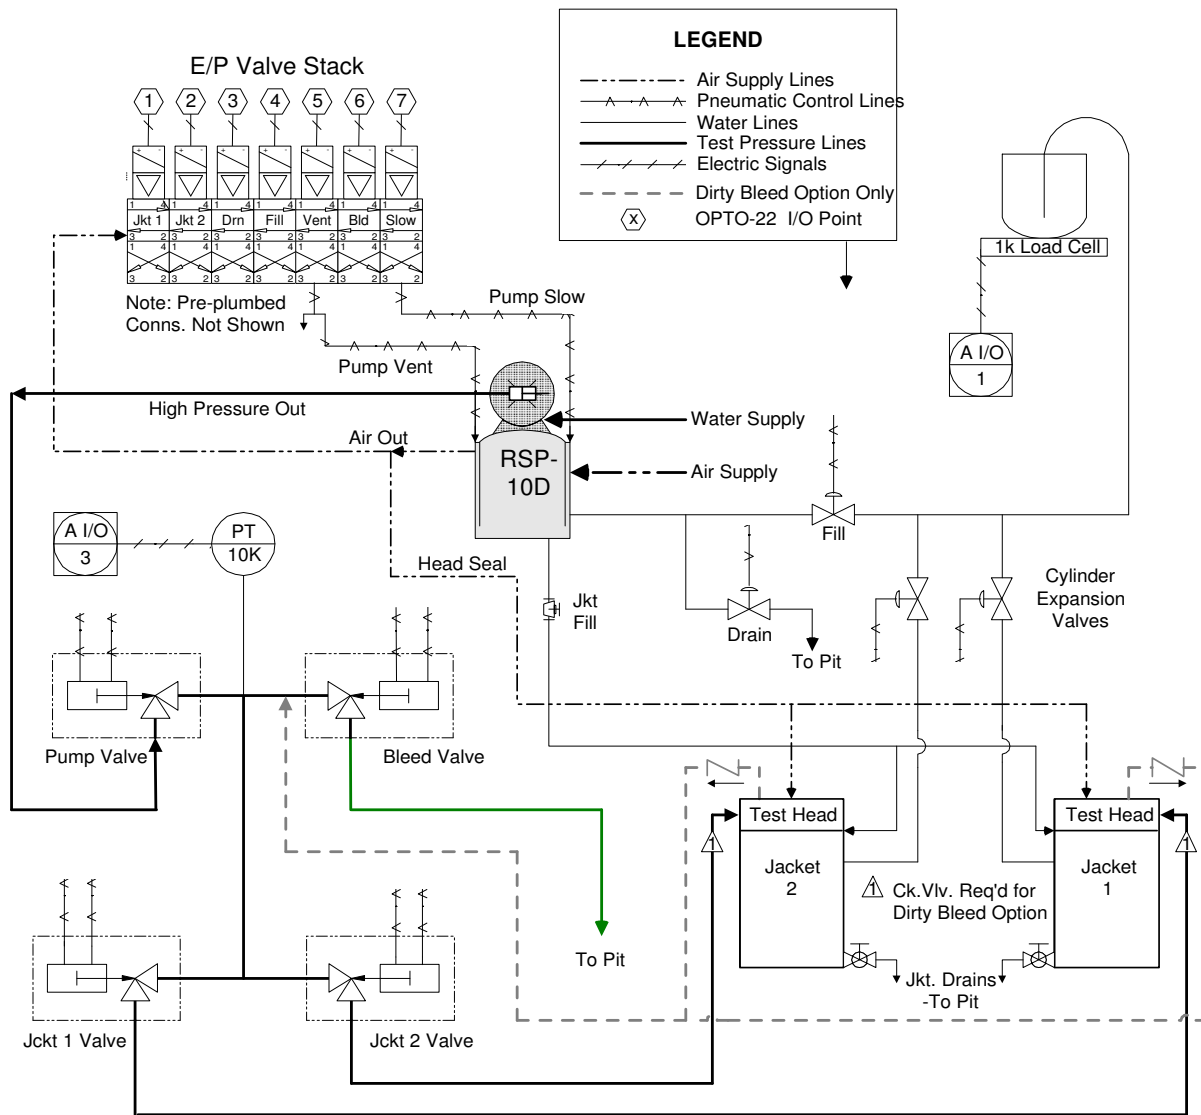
E/P Valve Stack

1 2 3 4 5 6 7

Jkt 1 | Jkt 2 | Drn | Fill | Vent | Bld | Slow

Note: Pre-plumbed Conns. Not Shown

LEGEND
Air Supply Lines
Pneumatic Control Lines
Water Lines
Test Pressure Lines
Electric Signals
Dirty Bleed Option Only
x OPTO-22 I/O Point

1k Load Cell

A I/O
1

Pump Slow

Pump Vent

High Pressure Out

Water Supply

Air Out

RSP-10D

Air Supply

Fill

A I/O
3

PT
10K

Head Seal

Jkt Fill

Drain

To Pit

Cylinder Expansion Valves

Pump Valve

Bleed Valve

Test Head

Jacket
2

Test Head

Jacket
1

1 Ck.Vlv. Req'd for Dirty Bleed Option

To Pit

Jkt. Drains -To Pit

Jckt 1 Valve

Jckt 2 Valve